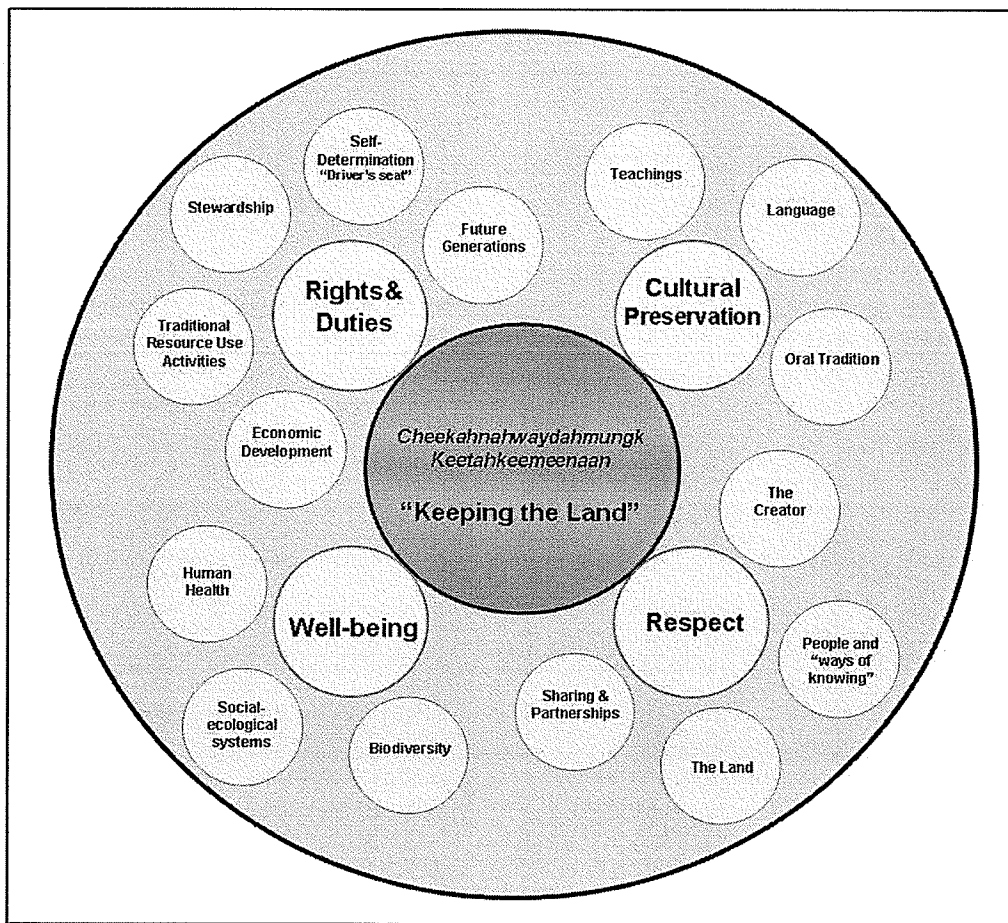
Self-Determination "Driver's seat"

Stewardship

Future Generations

Teachings

Language

Rights & Duties

Cultural Preservation

Traditional Resource Use Activities

Oral Tradition

Economic Development

*Cheekahnahwaydahmungk Keetahkeemeenaan*

"Keeping the Land"

The Creator

Human Health

Well-being

Respect

People and "ways of knowing"

Social-ecological systems

Biodiversity

Sharing & Partnerships

The Land